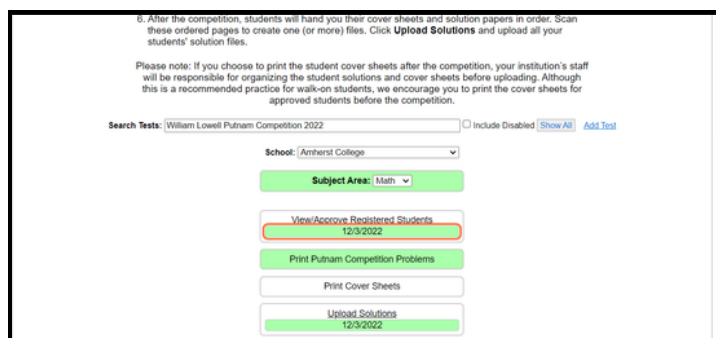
6. After the competition, students will hand you their cover sheets and solution papers in order. Scan these ordered pages to create one (or more) files. Click **Upload Solutions** and upload all your students' solution files.

Please note: If you choose to print the student cover sheets after the competition, your institution's staff will be responsible for organizing the student solutions and cover sheets before uploading. Although this is a recommended practice for walk-on students, we encourage you to print the cover sheets for approved students before the competition.

Search Tests: William Lowell Putnam Competition 2022 Include Disabled Show All Add Test

School: Amherst College

Subject Area: Math

View/Approve Registered Students
12/3/2022

Print Putnam Competition Problems

Print Cover Sheets

Upload Solutions
12/3/2022